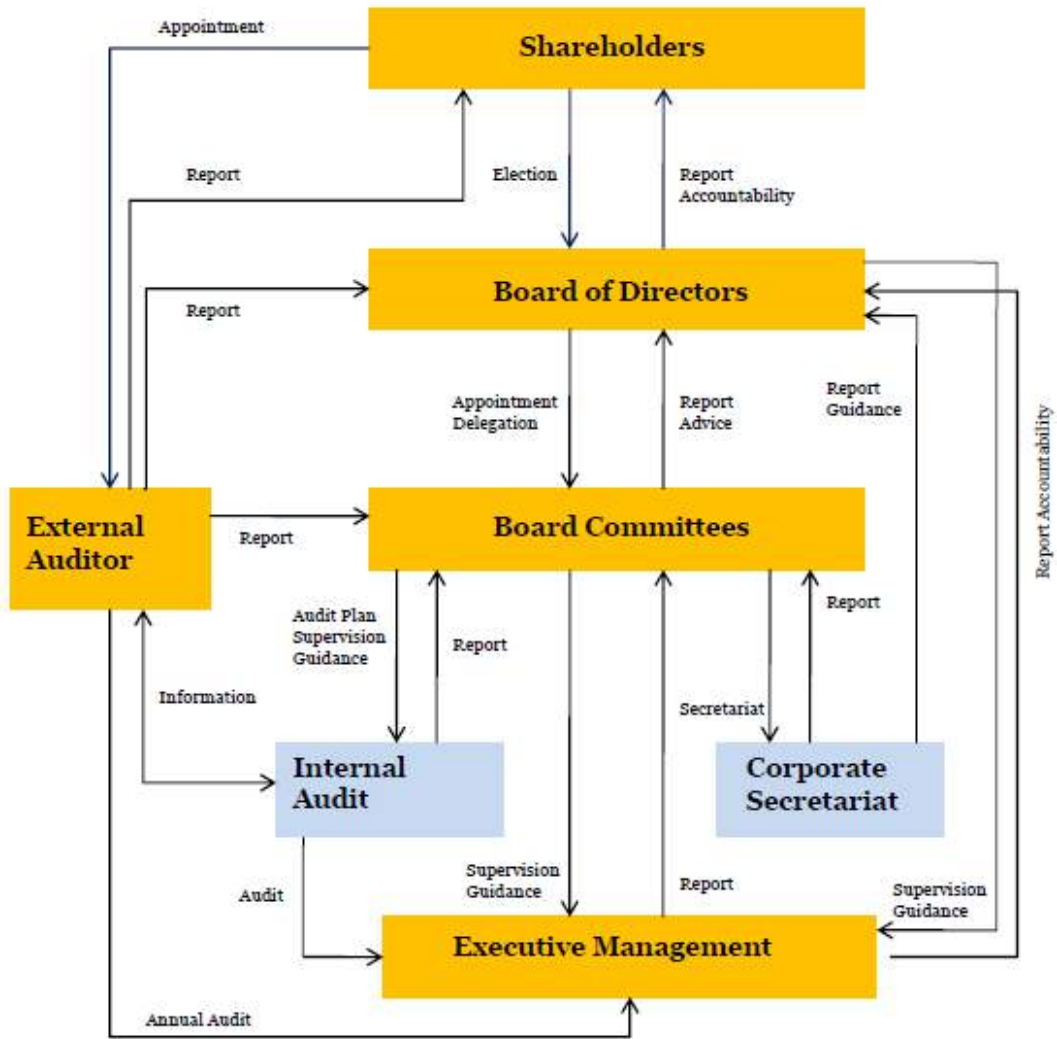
Appointment

Shareholders

Report

Election

Report
Accountability

Report

Board of Directors

Appointment
Delegation

Report
Advice

Report
Guidance

Report Accountability

External Auditor

Report

Board Committees

Audit Plan
Supervision
Guidance

Report

Report

Information

Secretariat

Internal Audit

Corporate Secretariat

Audit

Supervision
Guidance

Report

Supervision
Guidance

Executive Management

Annual Audit